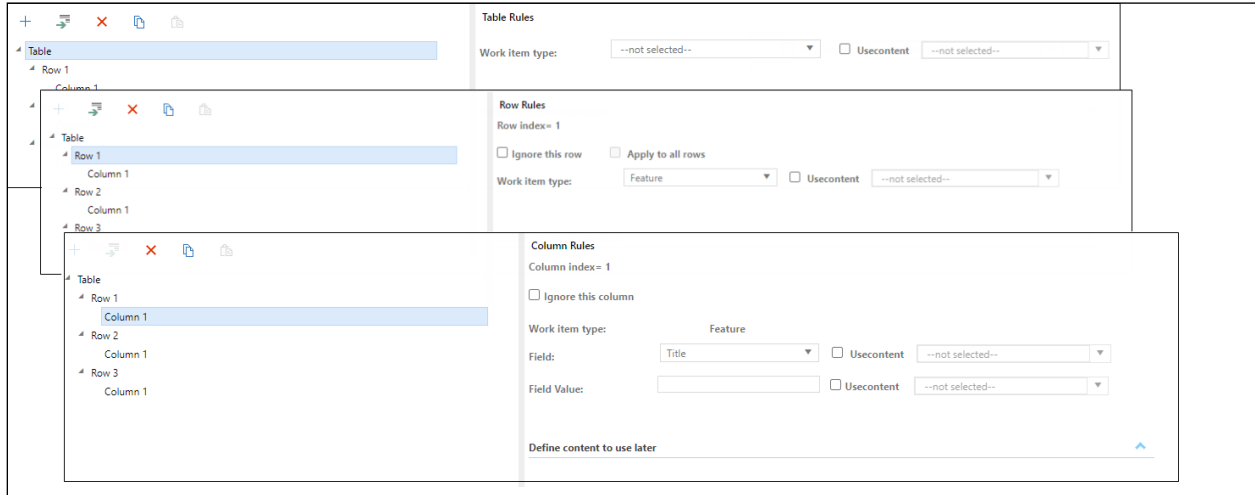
Table
Row 1
Column 1

Table Rules

Work item type: --not selected-- Usecontent --not selected--

Table
Row 1
Column 1
Row 2
Column 1
Row 3

Row Rules
Row index= 1
Ignore this row
Apply to all rows
Work item type: Feature Usecontent --not selected--

Table
Row 1
Column 1
Row 2
Column 1
Row 3
Column 1

Column Rules
Column index= 1
Ignore this column
Work item type: Feature
Field: Title Usecontent --not selected--
Field Value: Usecontent --not selected--

Define content to use later